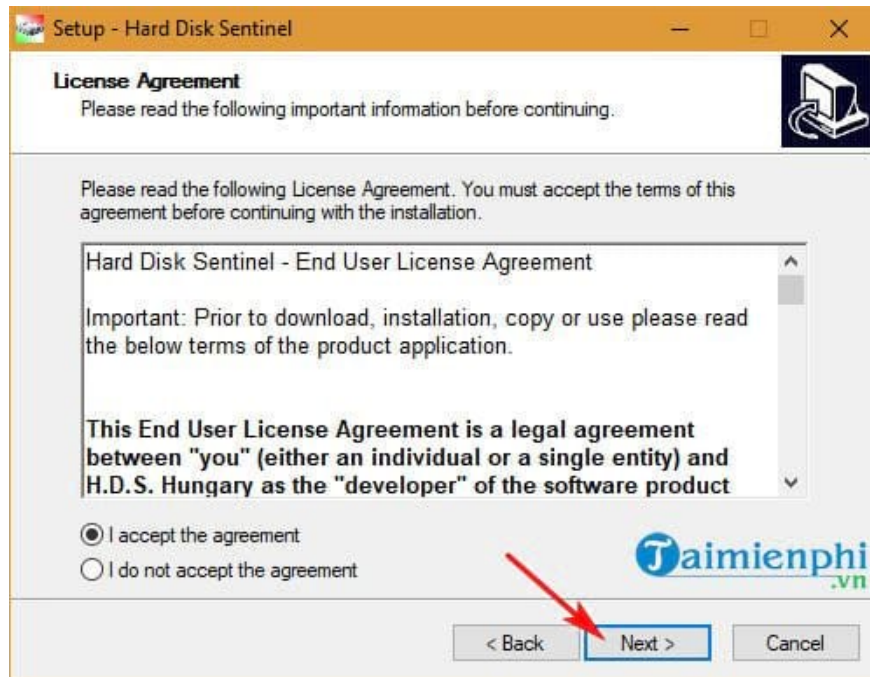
Setup - Hard Disk Sentinel

License Agreement
Please read the following important information before continuing.

Please read the following License Agreement. You must accept the terms of this agreement before continuing with the installation.

Hard Disk Sentinel - End User License Agreement

Important: Prior to download, installation, copy or use please read the below terms of the product application.

**This End User License Agreement is a legal agreement between "you" (either an individual or a single entity) and H.D.S. Hungary as the "developer" of the software product**

I accept the agreement

I do not accept the agreement

Taimienphi.vn

< Back

Next >

Cancel